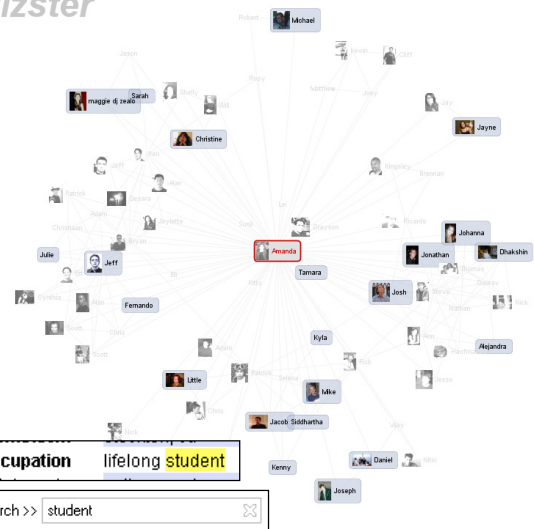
izster

Robert
Michael
Jason
Jacob
Kevin
Clint
Shelly
Sarah
maggie dj zealo
Gary
Matthew
Joey
Bill
Lily
Jayne
Christine
Jeff
Gregory
Brennan
Patrick
Adam
Sanara
Joe
Christian
Brian
Ricardo
Julie
Jeff
Johanna
Amanda
Jonathan
Dhakshin
Tamara
Josh
Cynthia
Fernando
Kelly
Nathan
Scott
Kyla
Alejandra
Little
Mike
Jacob Siddhartha
Kenny
Daniel
Joseph
Nick

Occupation lifelong student

rch >> student